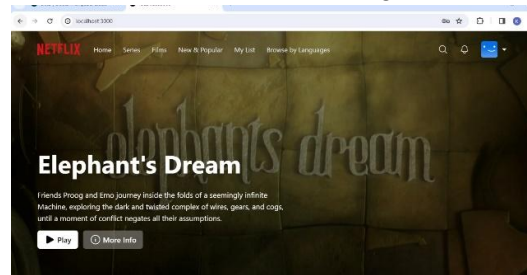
localhost:3000

NETFLIX Home Series Films New & Popular My List Browse by Languages

elephants dream

Elephant's Dream

Friends Proog and Emo journey inside the folds of a seemingly infinite Machine, exploring the dark and twisted complex of wires, gears, and cogs, until a moment of conflict negates all their assumptions.

Play More Info